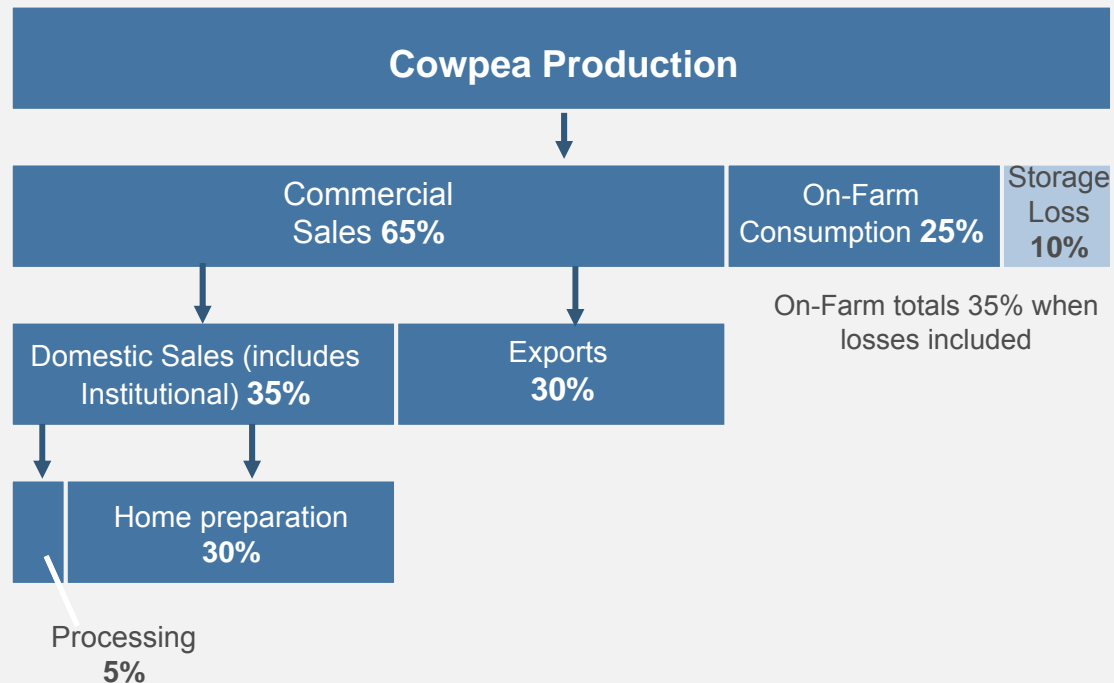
Cowpea Production

Commercial Sales **65%**

On-Farm Consumption **25%**

Storage Loss **10%**

On-Farm totals 35% when losses included

Domestic Sales (includes Institutional) **35%**

Exports **30%**

Home preparation **30%**

Processing **5%**